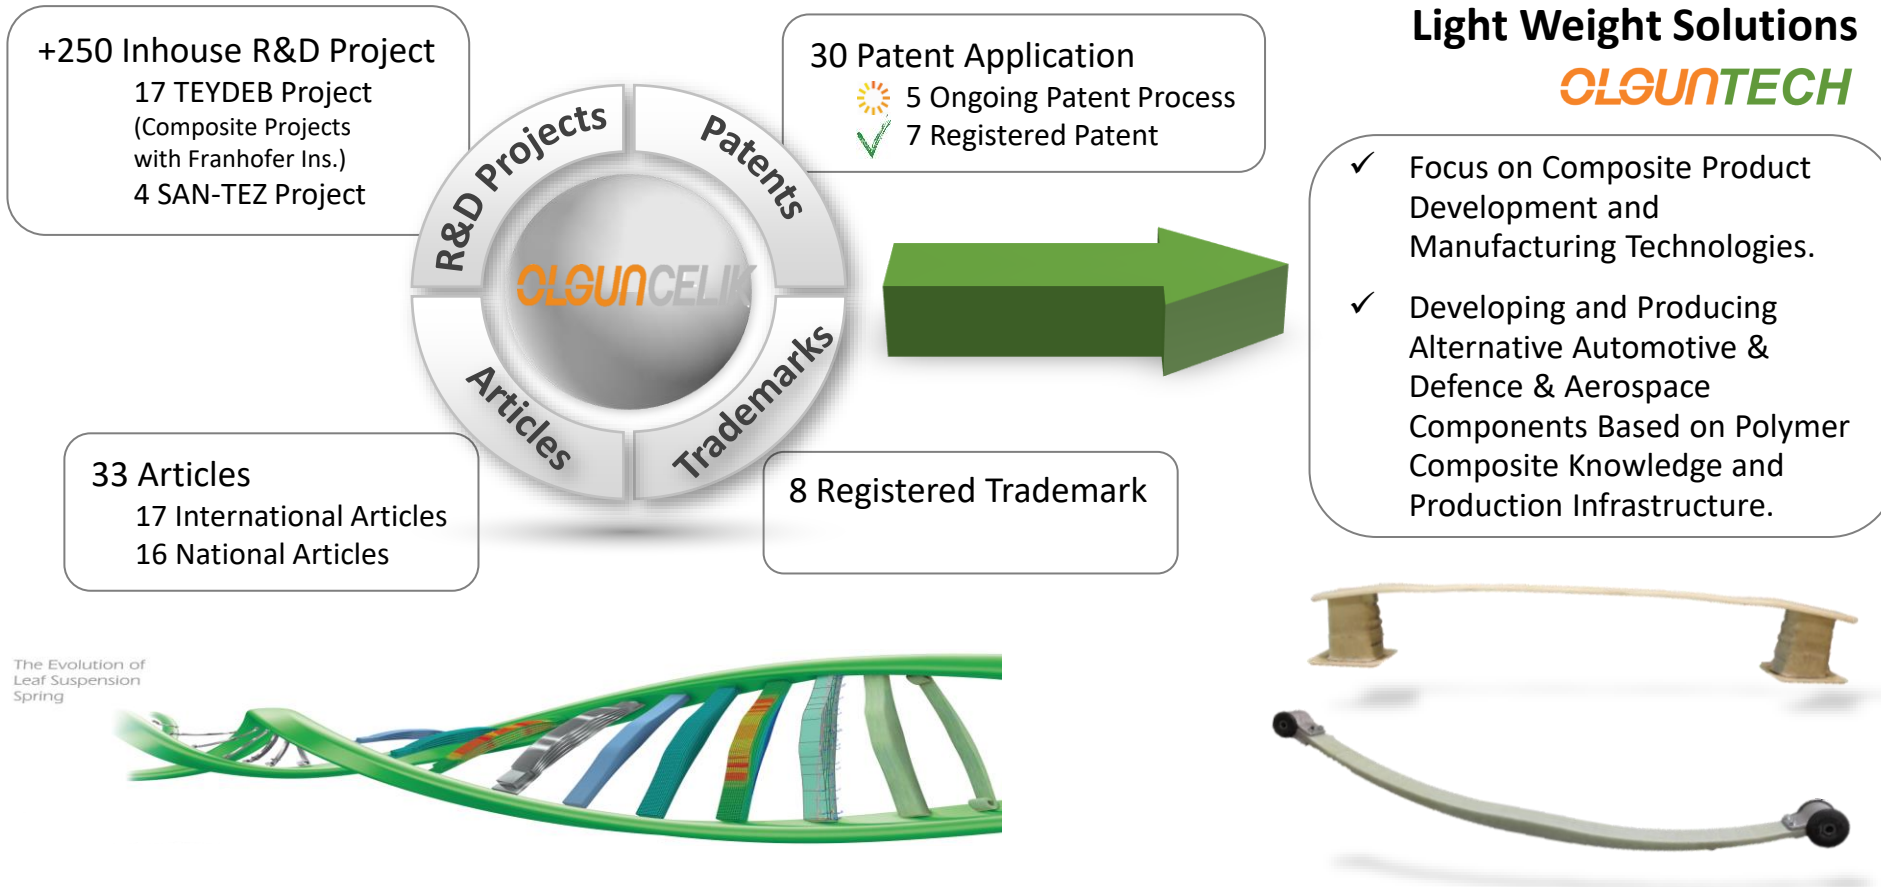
+250 Inhouse R&D Project
17 TEYDEB Project
(Composite Projects with Franhofer Ins.)
4 SAN-TEZ Project

R&D Projects
Patents
OLGUNCELIK
Articles
Trademarks

30 Patent Application
5 Ongoing Patent Process
7 Registered Patent

Light Weight Solutions
OLGUNTECH

✓ Focus on Composite Product Development and Manufacturing Technologies.

✓ Developing and Producing Alternative Automotive & Defence & Aerospace Components Based on Polymer Composite Knowledge and Production Infrastructure.

33 Articles
17 International Articles
16 National Articles

8 Registered Trademark

The Evolution of Leaf Suspension Spring